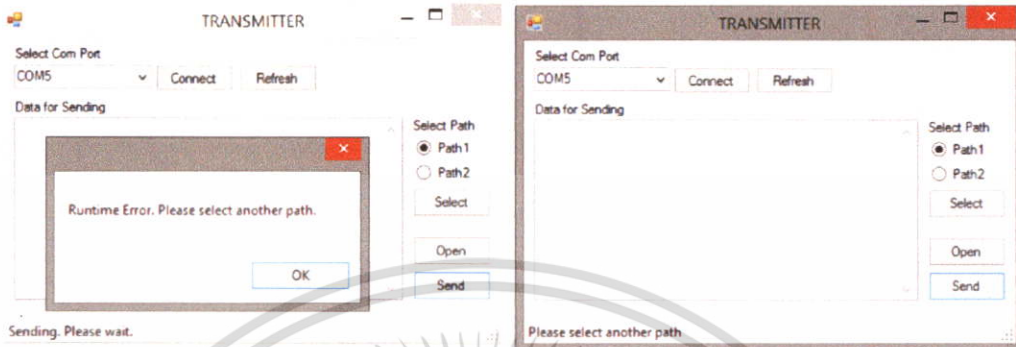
TRANSMITTER

Select Com Port

COM5

Connect

Refresh

Data for Sending

Select Path

Path 1

Path 2

Select

Runtime Error. Please select another path.

OK

Open

Send

Sending. Please wait.

TRANSMITTER

Select Com Port

COM5

Connect

Refresh

Data for Sending

Select Path

Path 1

Path2

Select

Open

Send

Please select another path